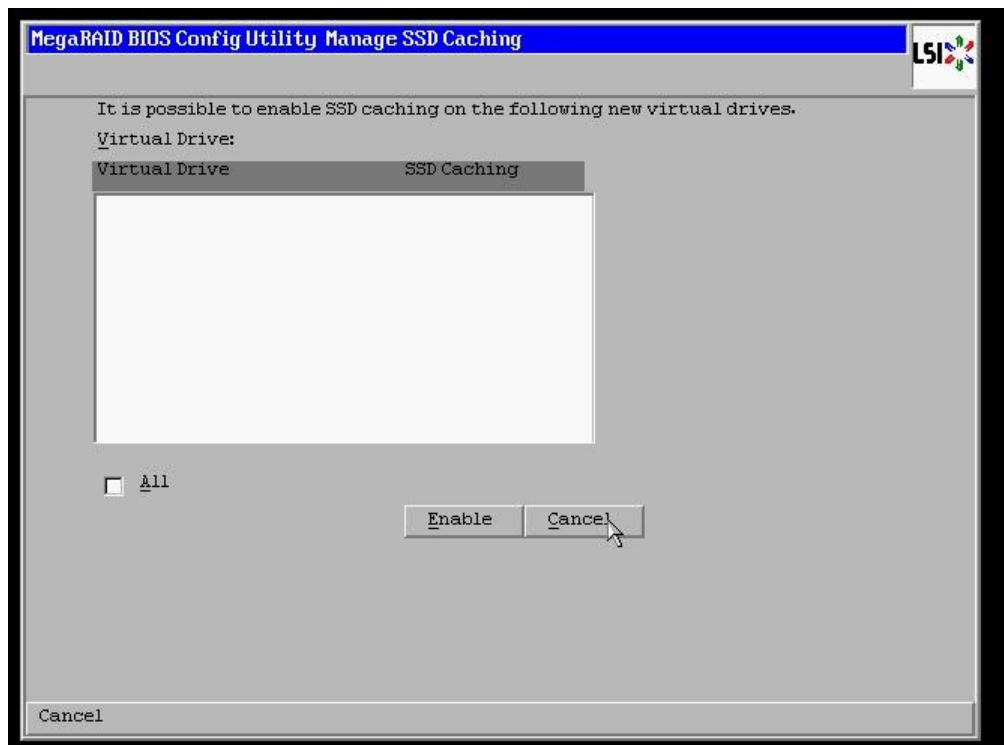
MegaRAID BIOS Config Utility Manage SSD Caching

LSI

It is possible to enable SSD caching on the following new virtual drives.

Virtual Drive:

| Virtual Drive | SSD Caching |
|---|---|

All

Enable

Cancel

Cancel